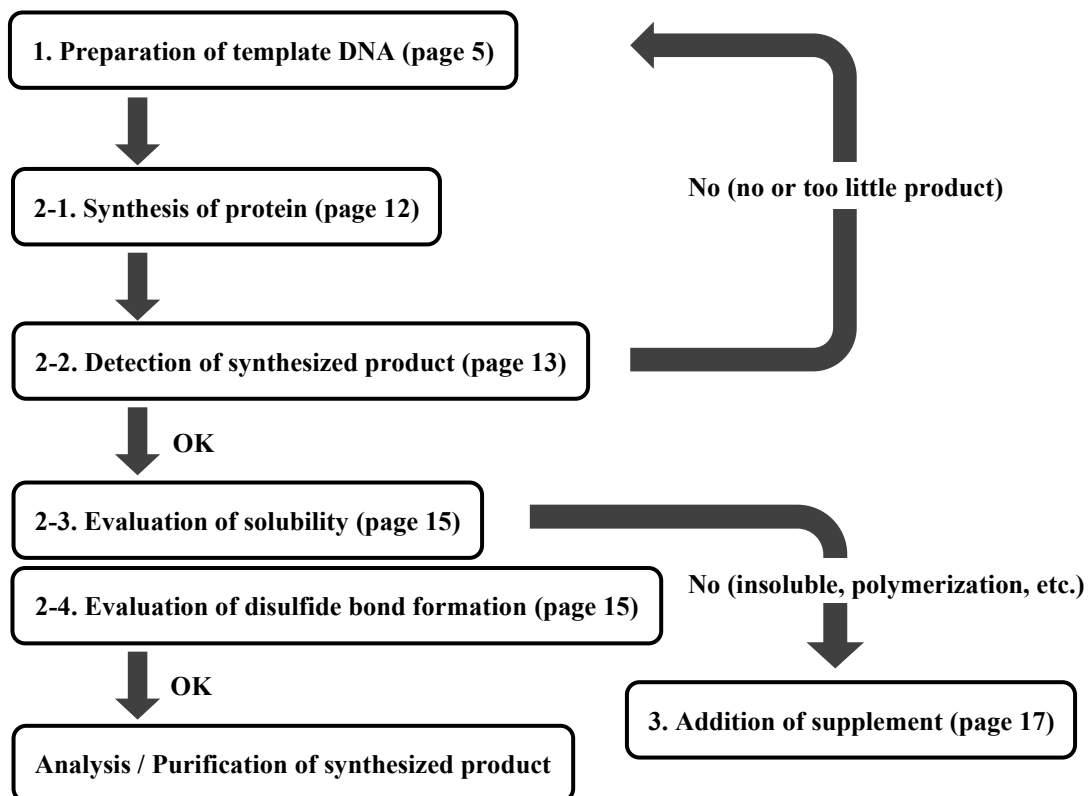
1. Preparation of template DNA (page 5)

No (no or too little product)

2-1. Synthesis of protein (page 12)

2-2. Detection of synthesized product (page 13)

OK

2-3. Evaluation of solubility (page 15)

No (insoluble, polymerization, etc.)

2-4. Evaluation of disulfide bond formation (page 15)

OK

3. Addition of supplement (page 17)

Analysis / Purification of synthesized product